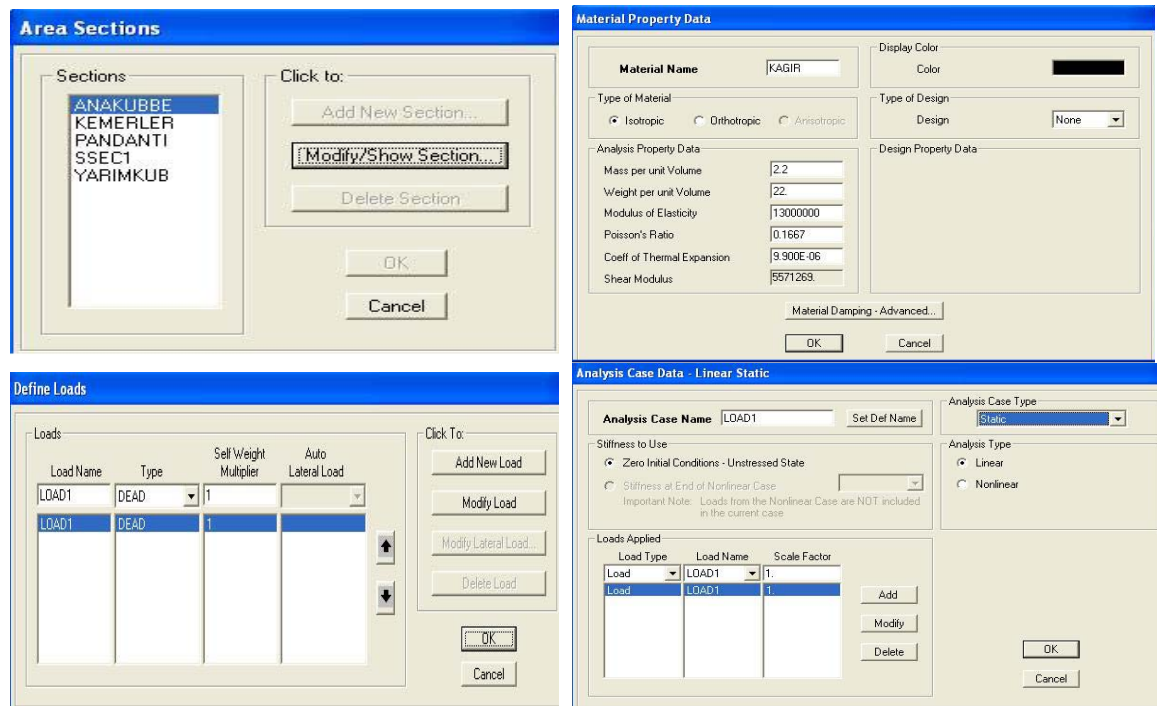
Area Sections

Sections
ANAKUBBE
KEMERLER
PANDANTI
SSEC1
YARIMKUB

Click to:
Add New Section...
Modify/Show Section...
Delete Section

OK
Cancel

Material Property Data

Material Name KAGIR

Display Color
Color

Type of Material
Isotropic Orthotropic Anisotropic

Type of Design
Design None

Analysis Property Data
Mass per unit Volume 2.2
Weight per unit Volume 22.
Modulus of Elasticity 13000000
Poisson's Ratio 0.1667
Coeff of Thermal Expansion 9.900E-06
Shear Modulus 5571269.

Design Property Data

Material Damping - Advanced...

OK
Cancel

Define Loads

Loads

| Load Name | Type | Self Weight Multiplier | Auto Lateral Load |
|---|---|---|---|
| LOAD1 | DEAD | 1 | |
| LOAD1 | DEAD | 1 | |

Click To:
Add New Load
Modify Load
Modify Lateral Load...
Delete Load

OK
Cancel

Analysis Case Data - Linear Static

Analysis Case Name LOAD1
Set Def Name

Analysis Case Type
Static

Stiffness to Use
Zero Initial Conditions - Unstressed State
Stiffness at End of Nonlinear Case
Important Note: Loads from the Nonlinear Case are NOT included in the current case

Analysis Type
Linear
Nonlinear

Loads Applied

| Load Type | Load Name | Scale Factor |
|---|---|---|
| Load | LOAD1 | 1. |
| Load | LOAD1 | 1. |

Add
Modify
Delete

OK
Cancel